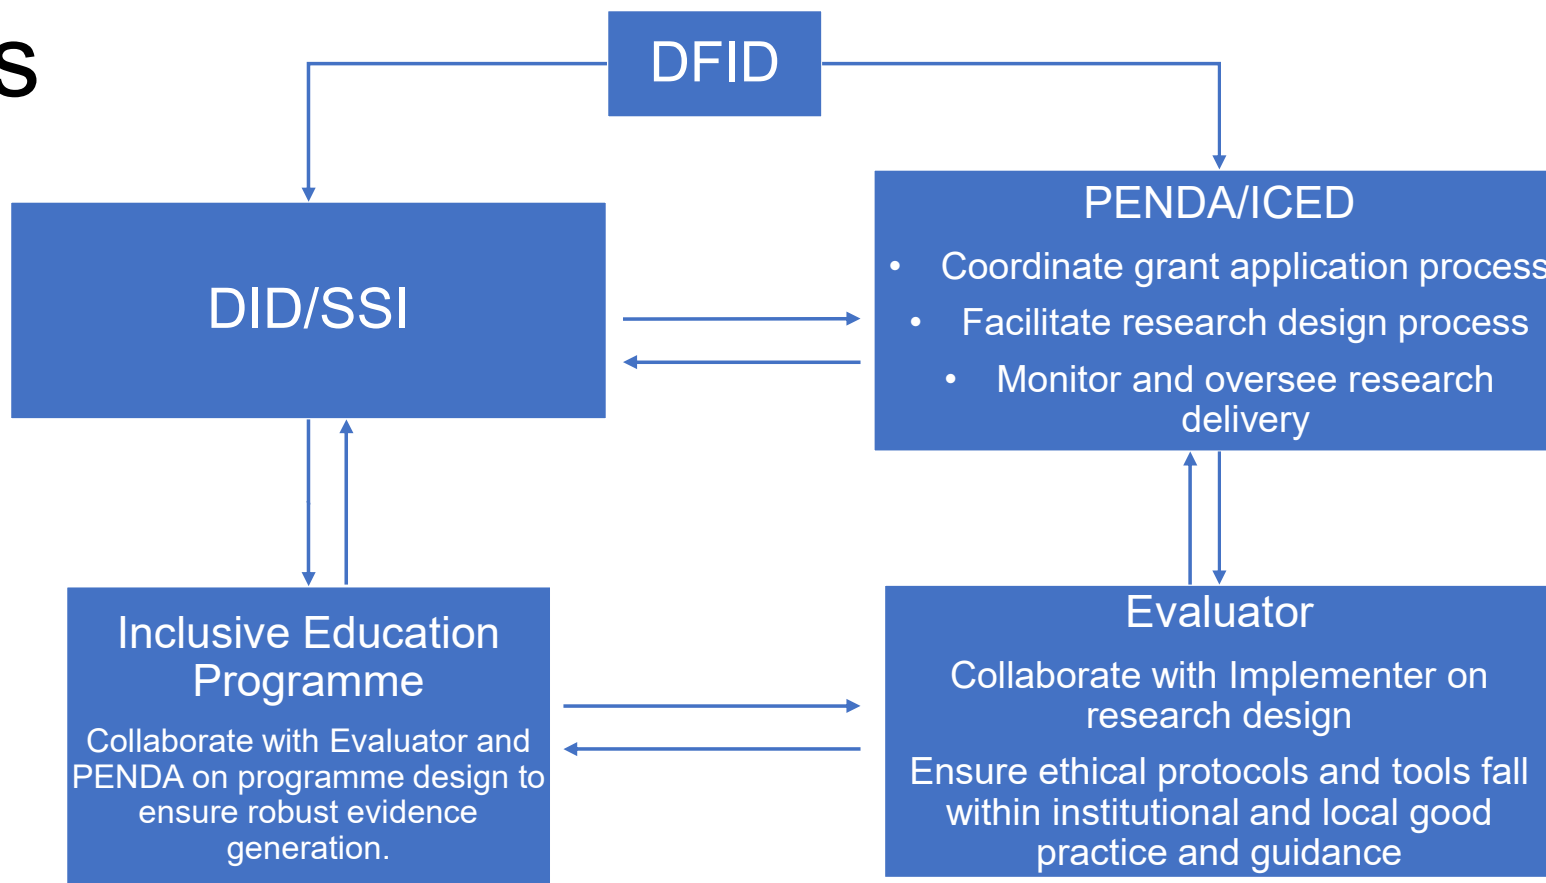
s

DFID

DID/SSI

PENDA/ICED

- Coordinate grant application process
- Facilitate research design process
- Monitor and oversee research delivery

Inclusive Education Programme

Collaborate with Evaluator and PENDA on programme design to ensure robust evidence generation.

Evaluator

Collaborate with Implementer on research design

Ensure ethical protocols and tools fall within institutional and local good practice and guidance